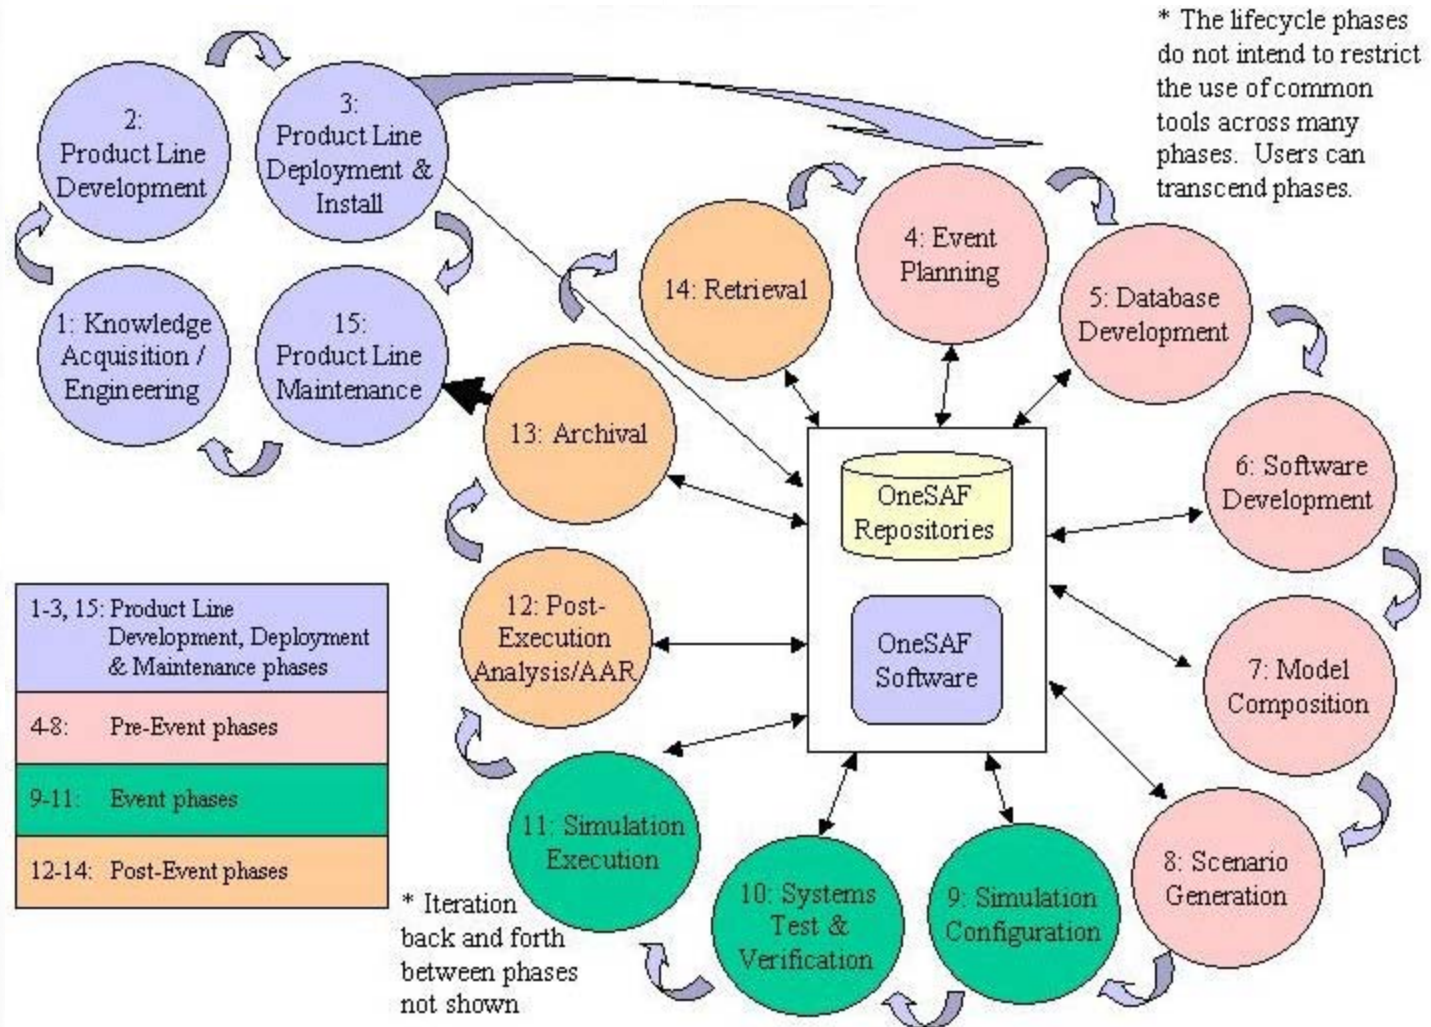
* The lifecycle phases do not intend to restrict the use of common tools across many phases. Users can transcend phases.

2: Product Line Development

3: Product Line Deployment & Install

1: Knowledge Acquisition / Engineering

15: Product Line Maintenance

14: Retrieval

4: Event Planning

5: Database Development

13: Archival

OneSAF Repositories

OneSAF Software

6: Software Development

12: Post-Execution Analysis/AAR

7: Model Composition

11: Simulation Execution

10: Systems Test & Verification

9: Simulation Configuration

8: Scenario Generation

| | |
|---|---|
| 1-3, 15: | Product Line Development, Deployment & Maintenance phases |
| 4-8: | Pre-Event phases |
| 9-11: | Event phases |
| 12-14: | Post-Event phases |

* Iteration back and forth between phases not shown